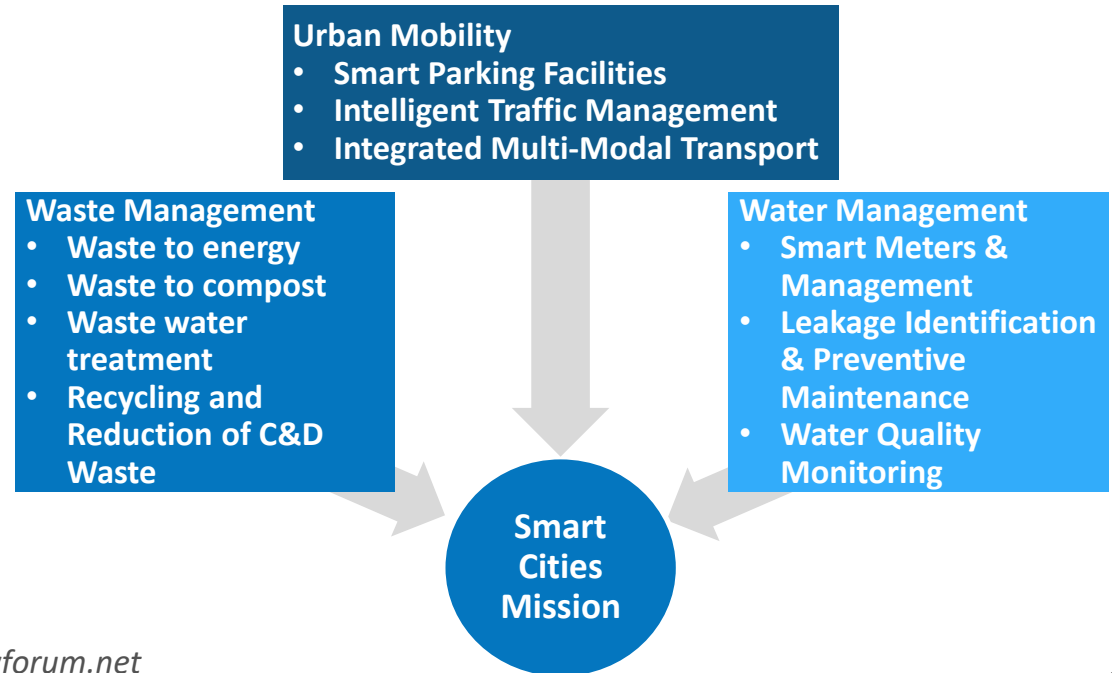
Urban Mobility
• Smart Parking Facilities
• Intelligent Traffic Management
• Integrated Multi-Modal Transport

Waste Management
• Waste to energy
• Waste to compost
• Waste water treatment
• Recycling and Reduction of C&D Waste

Water Management
• Smart Meters & Management
• Leakage Identification & Preventive Maintenance
• Water Quality Monitoring

Smart Cities Mission

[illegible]forum.net